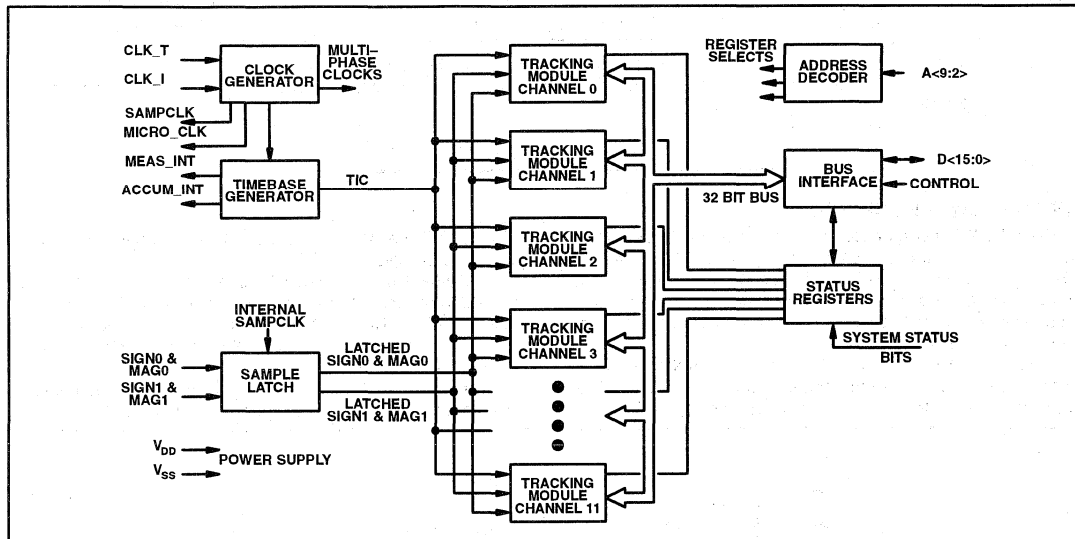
CLK_T
CLK_I
CLOCK GENERATOR
MULTI-PHASE CLOCKS
SAMPCLK
MICRO_CLK
MEAS_INT
ACCUM_INT
TIMEBASE GENERATOR
TIC
TRACKING MODULE CHANNEL 0
TRACKING MODULE CHANNEL 1
TRACKING MODULE CHANNEL 2
TRACKING MODULE CHANNEL 3
TRACKING MODULE CHANNEL 11
REGISTER SELECTS
ADDRESS DECODER
A<9:2>
BUS INTERFACE
D<15:0>
CONTROL
32 BIT BUS
STATUS REGISTERS
SYSTEM STATUS BITS
INTERNAL SAMPCLK
SIGN0 & MAG0
SIGN1 & MAG1
SAMPLE LATCH
LATCHED SIGN0 & MAG0
LATCHED SIGN1 & MAG1
$V_{DD}$
$V_{SS}$
POWER SUPPLY